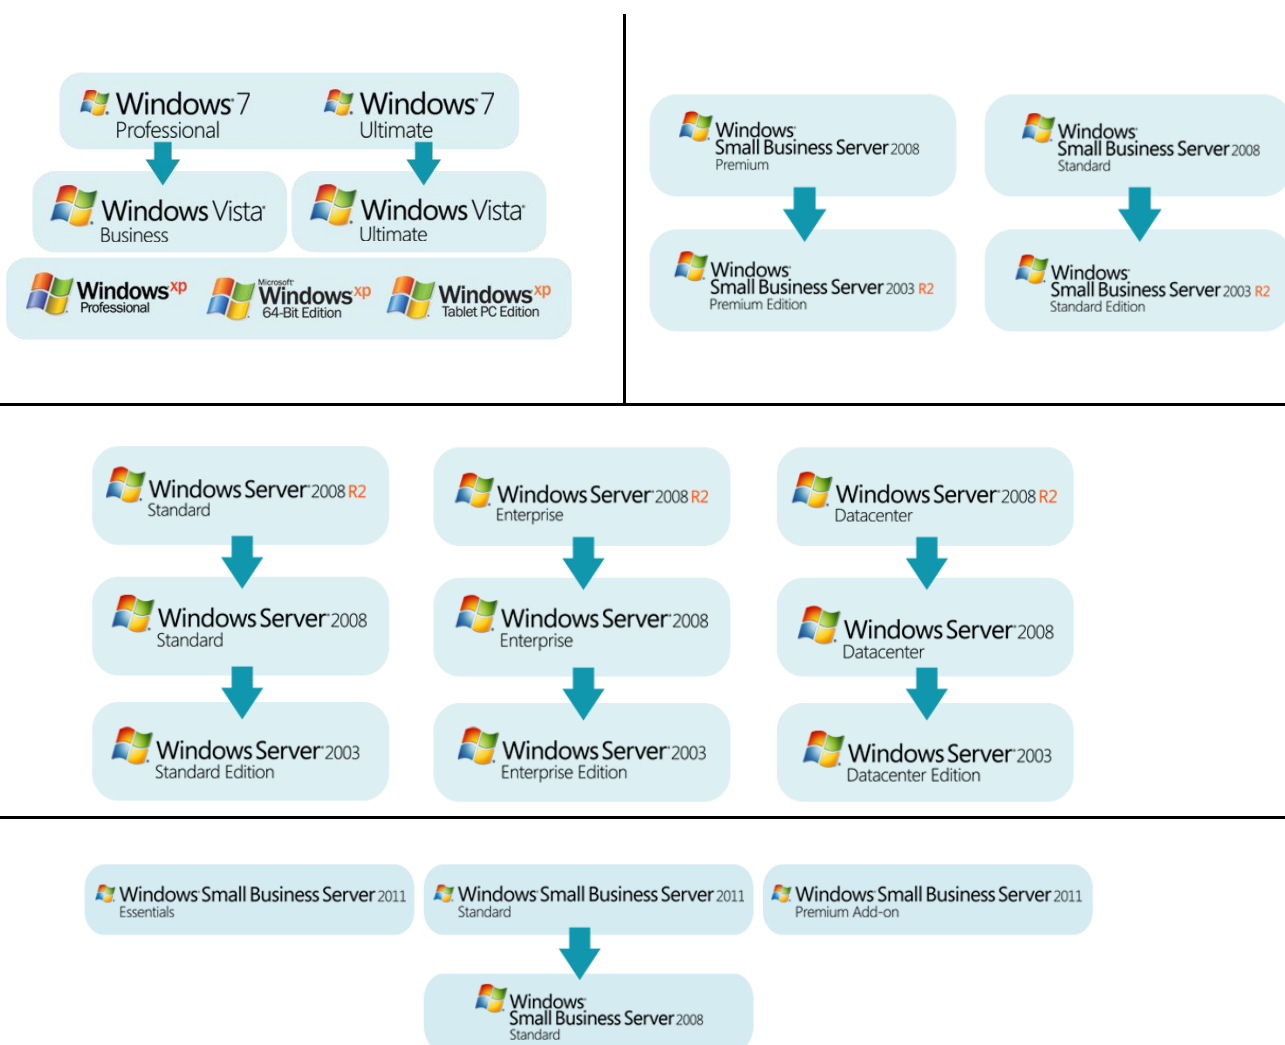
Windows 7 Professional

Windows 7 Ultimate

Windows Vista Business

Windows Vista Ultimate

Windows xp Professional

Microsoft Windows xp 64-Bit Edition

Windows xp Tablet PC Edition

Windows Small Business Server 2008 Premium

Windows Small Business Server 2008 Standard

Windows Small Business Server 2003 R2 Premium Edition

Windows Small Business Server 2003 R2 Standard Edition

Windows Server 2008 R2 Standard

Windows Server 2008 R2 Enterprise

Windows Server 2008 R2 Datacenter

Windows Server 2008 Standard

Windows Server 2008 Enterprise

Windows Server 2008 Datacenter

Windows Server 2003 Standard Edition

Windows Server 2003 Enterprise Edition

Windows Server 2003 Datacenter Edition

Windows Small Business Server 2011 Essentials

Windows Small Business Server 2011 Standard

Windows Small Business Server 2011 Premium Add-on

Windows Small Business Server 2008 Standard